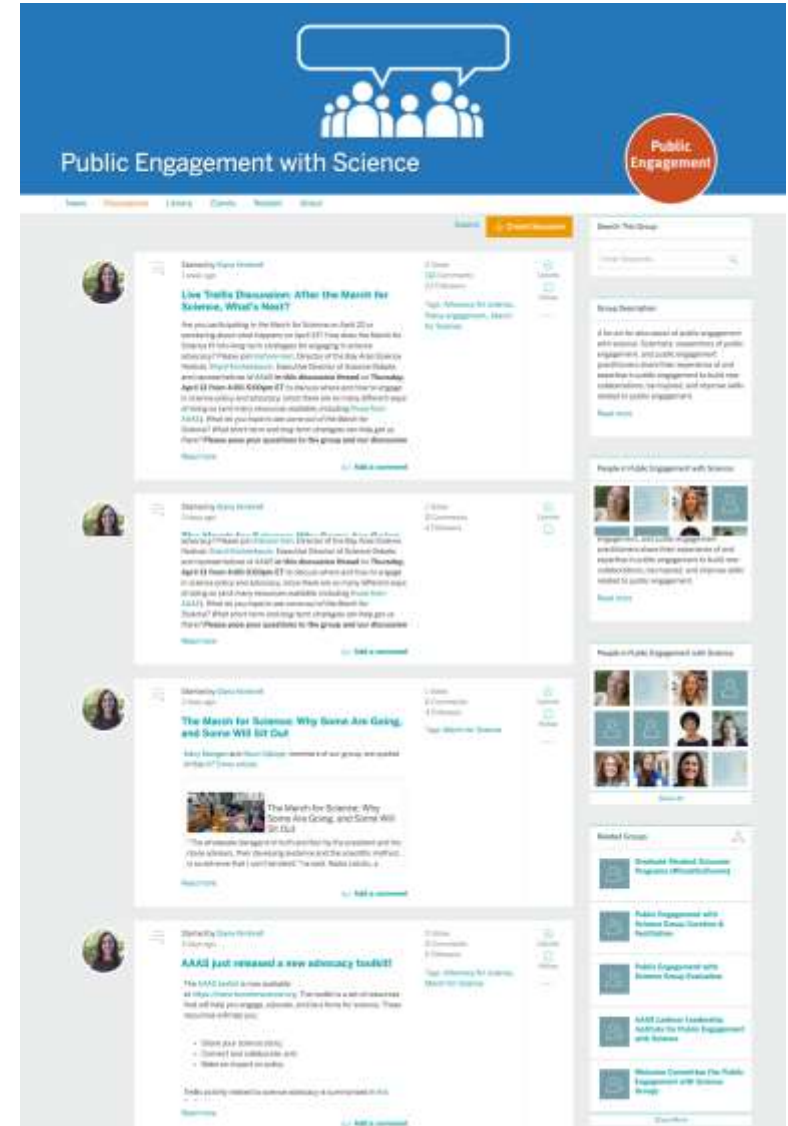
Public Engagement with Science

Public Engagement

News Discussions Library Events Related Group

Search Start Discussion

Live Trellis Discussion: After the March for Science, What's Next?

Read more

Add a comment

Tags: Advocacy for science, Policy engagement, March for Science

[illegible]

Read more

Add a comment

The March for Science: Why Some Are Going, and Some Will Sit Out

The March for Science: Why Some Are Going, and Some Will Sit Out

Read more

Add a comment

Tags: March for Science

AAAS just released a new advocacy toolkit!

Read more

Add a comment

Tags: Advocacy for science, March for Science

Search This Group

Group Description

Read more

People in Public Engagement with Science

Read more

People in Public Engagement with Science

Related Groups

Graduate Student Outreach Programs

Public Engagement with Science Group Curation & Facilitation

Public Engagement with Science Group Evaluation

AAAS Leshner Leadership Institute for Public Engagement with Science

Welcome Committee For Public Engagement with Science Group

Show More